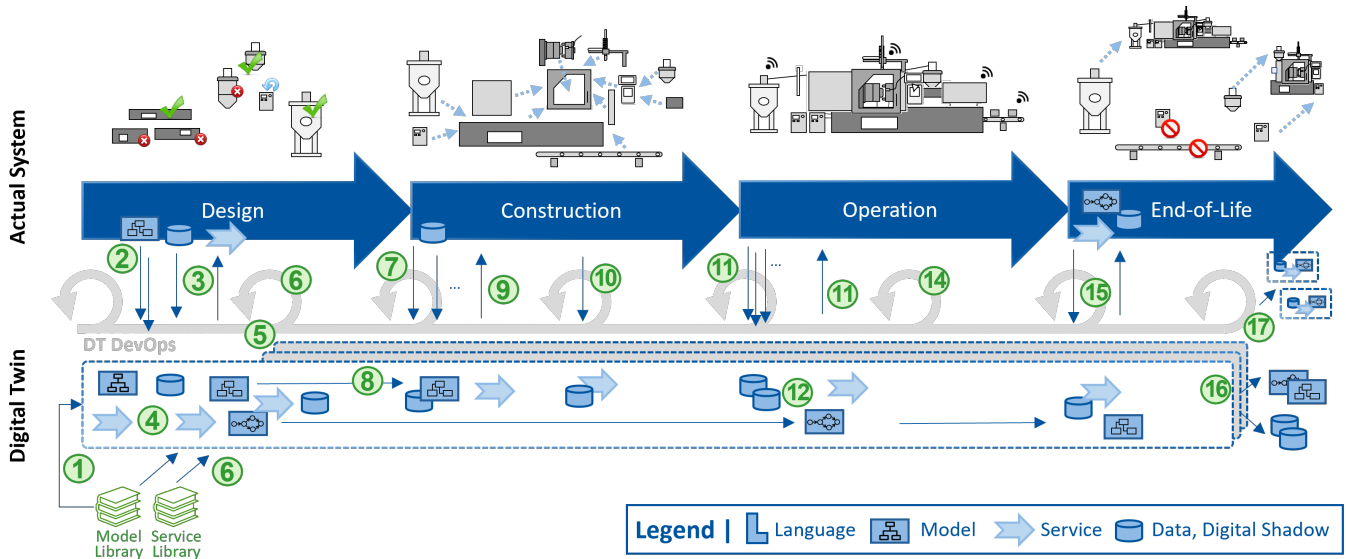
Actual System

Design

Construction

Operation

End-of-Life

2 3 6 7 ... 9 10 11 ... 11 14 15 17

5

DT DevOps

Digital Twin

8 4 12 16

1 6

Model Library

Service Library

Legend | Language Model Service Data, Digital Shadow